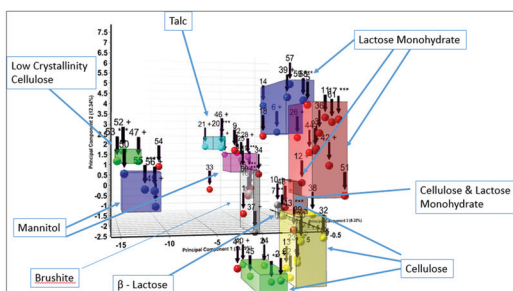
Talc

Lactose Monohydrate

Low Crystallinity Cellulose

Mannitol

Brushite

β - Lactose

Cellulose & Lactose Monohydrate

Cellulose

7.5
7
6.5
6
5.5
5
4.5
4
3.5
3
2.5
2
1.5
1
0.5
0
-0.5
-1
-1.5
-2
-2.5

-15
-10
-5
0
5

Principal Component 2 (17.34%)
Principal Component 1 (
Principal Component 3 (9.32%)

52 +
53
47 +
54
50
55
46 +
21 +
20
28 +
33
34
57
39
58
14
6 +
18
17 ***
38
42
12
51
36
27
10
32
31
24
40 +
11
2
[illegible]